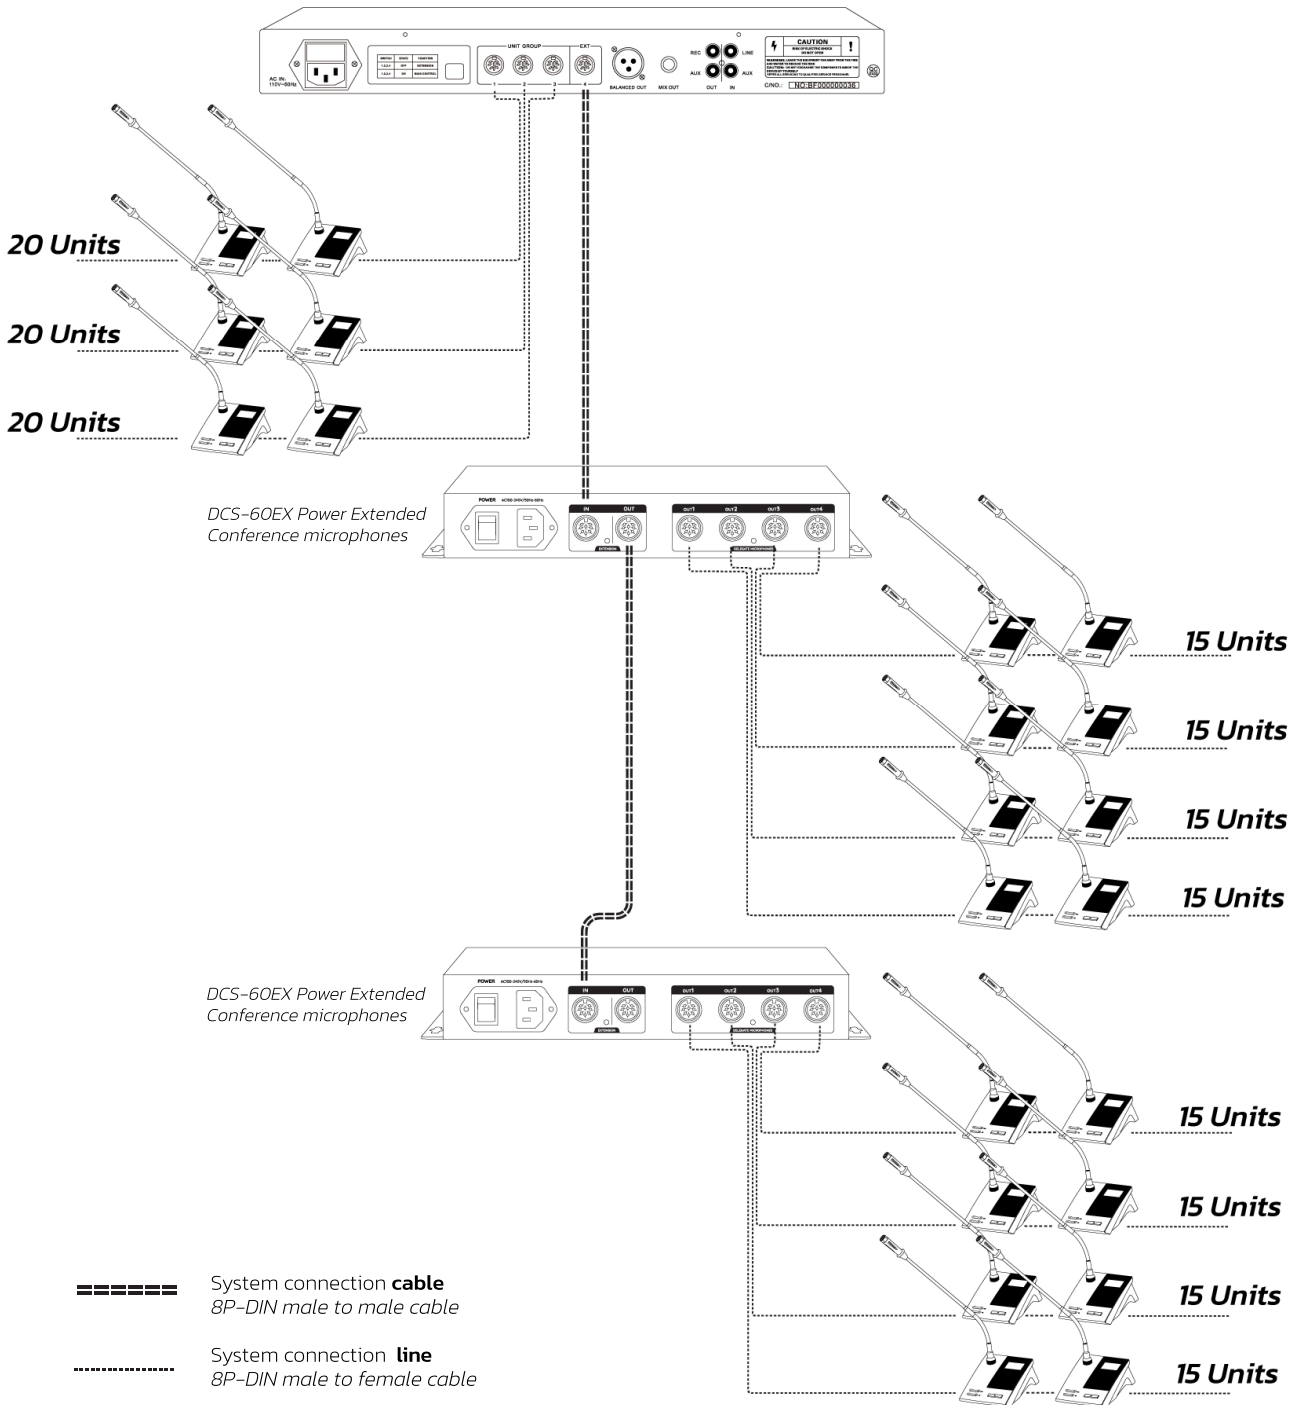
AC IN: 110V~50Hz

UNIT GROUP

EXT

1 2 3 4

BALANCED OUT

MIX OUT

REC LINE

AUX AUX

OUT IN

CAUTION

C/NO.: NO:BF000000036

20 Units

20 Units

20 Units

POWER

IN OUT

EXTENSION

OUT1 OUT2 OUT3 OUT4

DELEGATE MICROPHONES

DCS-60EX Power Extended Conference microphones

15 Units

15 Units

15 Units

15 Units

POWER

IN OUT

EXTENSION

OUT1 OUT2 OUT3 OUT4

DELEGATE MICROPHONES

DCS-60EX Power Extended Conference microphones

15 Units

15 Units

15 Units

15 Units

System connection **cable**
8P-DIN male to male cable

System connection **line**
8P-DIN male to female cable